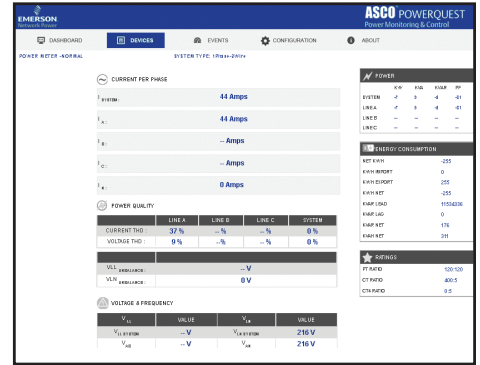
EMERSON
Network Power

ASCO POWERQUEST
Power Monitoring & Control

DASHBOARD
DEVICES
EVENTS
CONFIGURATION
ABOUT

POWER METER - NORMAL
SYSTEM TYPE: 1Phase-2Wire

CURRENT PER PHASE

| | |
|---|---|
| $I_{SYSTEM}$ : | 44 Amps |
| $I_A$ : | 44 Amps |
| $I_B$ : | -- Amps |
| $I_C$ : | -- Amps |
| $I_N$ : | 0 Amps |

POWER QUALITY

| | LINE A | LINE B | LINE C | SYSTEM |
|---|---|---|---|---|
| CURRENT THD : | 37 % | -- % | -- % | 0 % |
| VOLTAGE THD : | 9 % | -- % | -- % | 0 % |

| | |
|---|---|
| VLL IMBALANCE : | -- V |
| VLN IMBALANCE : | 0 V |

VOLTAGE & FREQUENCY

| $V_{LL}$ | VALUE | $V_{LN}$ | VALUE |
|---|---|---|---|
| $V_{LL\ SYSTEM}$ | -- V | $V_{LN\ SYSTEM}$ | 216 V |
| $V_{AB}$ | -- V | $V_{AN}$ | 216 V |

POWER

| | KW | KVA | KVAR | PF |
|---|---|---|---|---|
| SYSTEM | -f | 9 | -8 | -81 |
| LINE A | -f | 9 | -8 | -81 |
| LINE B | -- | -- | -- | -- |
| LINE C | -- | -- | -- | -- |

ENERGY CONSUMPTION

| | |
|---|---|
| NET KWH | -255 |
| KWH IMPORT | 0 |
| KWH EXPORT | 255 |
| KWH NET | -255 |
| KVAR LEAD | 11534336 |
| KVAR LAG | 0 |
| KVAR NET | 176 |
| KVAR NET | 311 |

RATINGS

| | |
|---|---|
| PT RATIO | 120:120 |
| CT RATIO | 400:5 |
| CT4 RATIO | 0:5 |